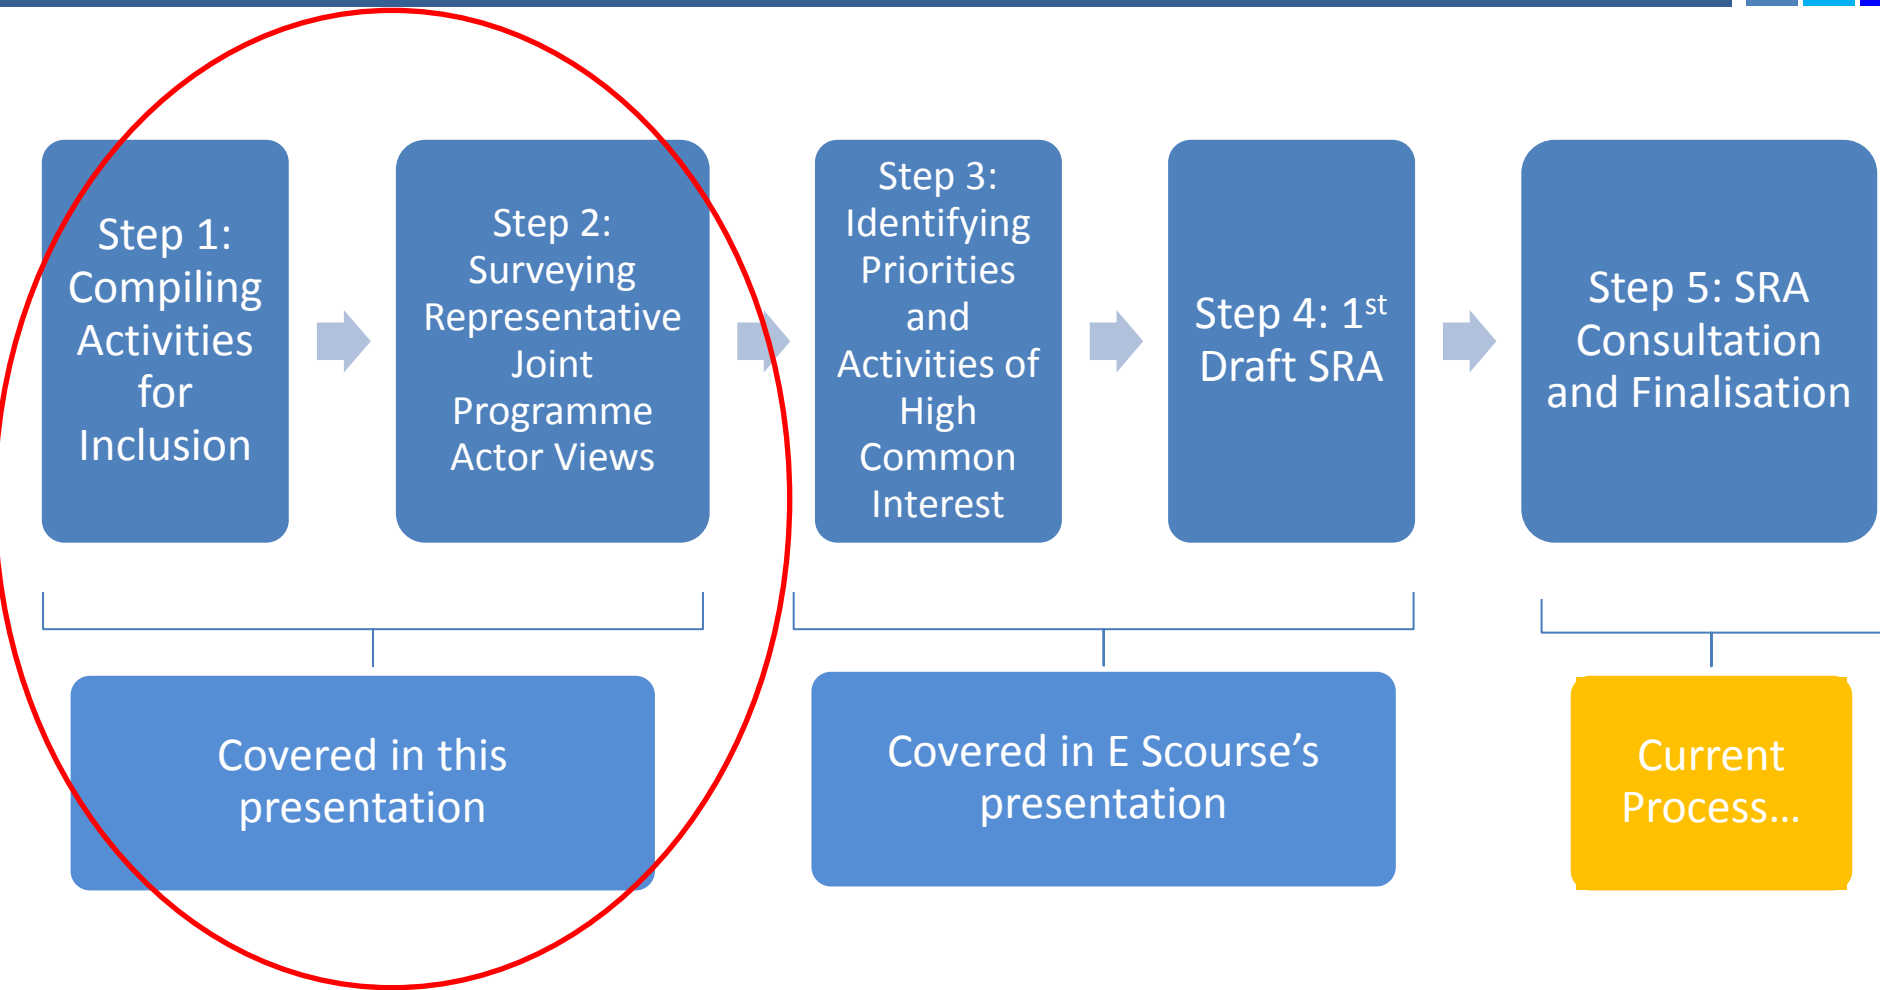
Step 1: Compiling Activities for Inclusion

Step 2: Surveying Representative Joint Programme Actor Views

Step 3: Identifying Priorities and Activities of High Common Interest

Step 4: 1$^{st}$ Draft SRA

Step 5: SRA Consultation and Finalisation

Covered in this presentation

Covered in E Scourse’s presentation

Current Process…